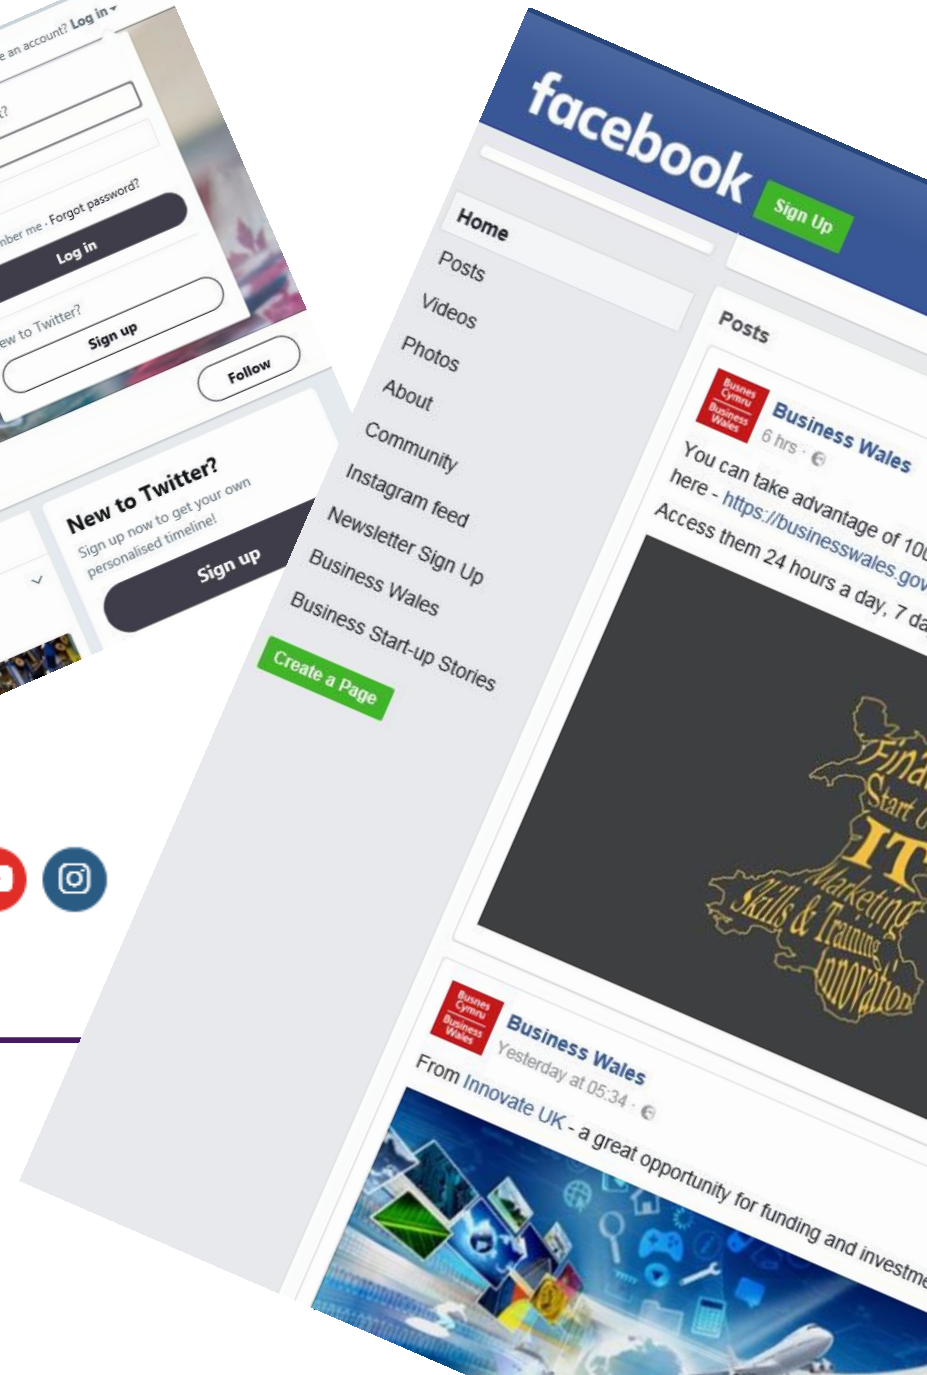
e an account? Log in

t?

nber me · Forgot password?

Log in

ew to Twitter?

Sign up

Follow

New to Twitter?

Sign up now to get your own personalised timeline!

Sign up

facebook

Sign Up

Home

Posts

Videos

Photos

About

Community

Instagram feed

Newsletter Sign Up

Business Wales

Business Start-up Stories

Create a Page

Posts

Busnes Cymru Business Wales

Business Wales

6 hrs ·

You can take advantage of 10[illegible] here - https://businesswales.gov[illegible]

Access them 24 hours a day, 7 da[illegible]

Fina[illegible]

Start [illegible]

IT

Marketing

Skills & Training

Innovation

Busnes Cymru Business Wales

Business Wales

Yesterday at 05:34 ·

From Innovate UK - a great opportunity for funding and investme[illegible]